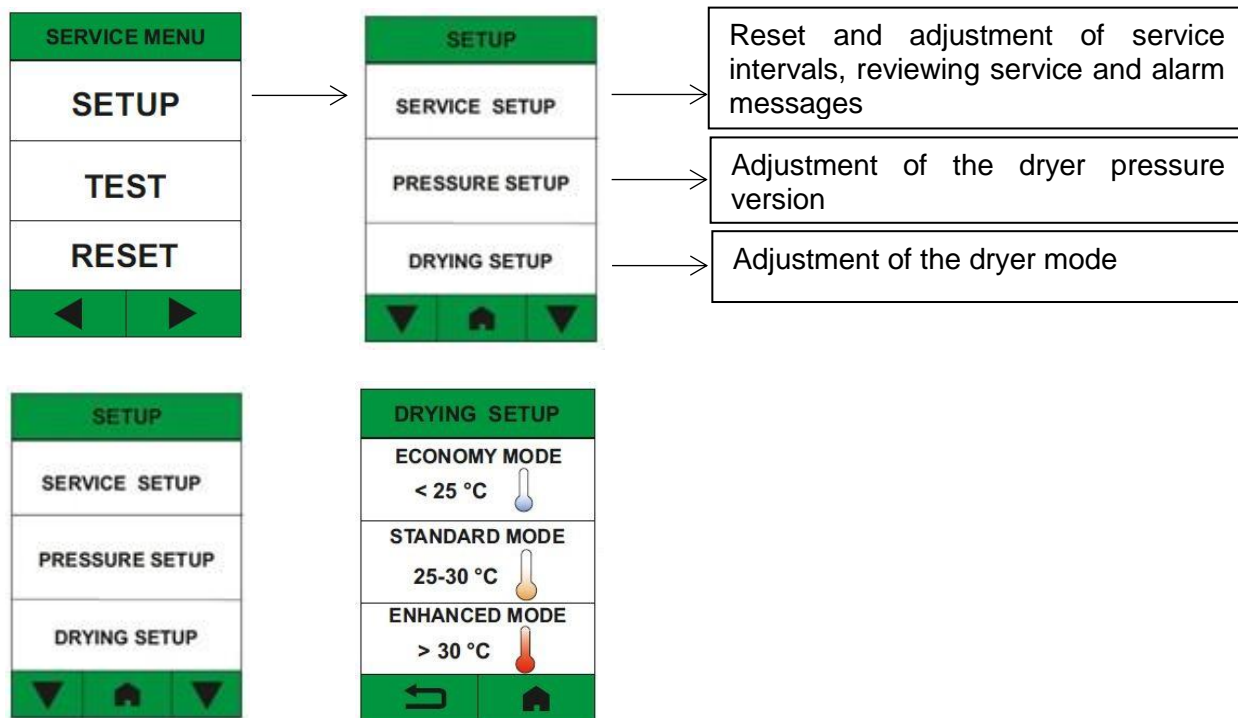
SERVICE MENU

SETUP

TEST

RESET

SETUP

SERVICE SETUP

PRESSURE SETUP

DRYING SETUP

Reset and adjustment of service intervals, reviewing service and alarm messages

Adjustment of the dryer pressure version

Adjustment of the dryer mode

SETUP

SERVICE SETUP

PRESSURE SETUP

DRYING SETUP

DRYING SETUP

ECONOMY MODE

< 25 °C

STANDARD MODE

25-30 °C

ENHANCED MODE

> 30 °C